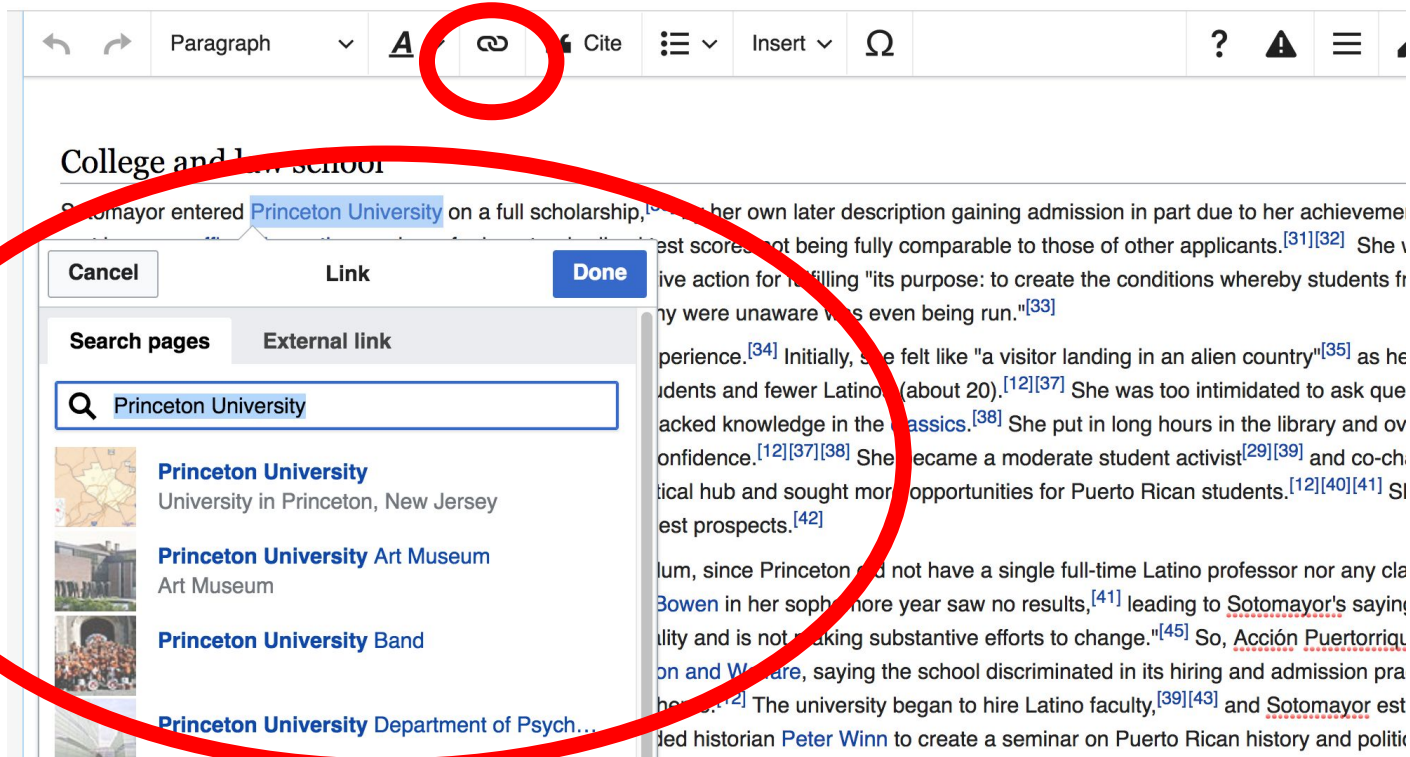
Paragraph Cite Insert Ω

College and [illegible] school

S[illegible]tomayor entered Princeton University on a full scholarship,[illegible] her own later description gaining admission in part due to her achieveme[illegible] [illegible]est scores not being fully comparable to those of other applicants.[31][32] She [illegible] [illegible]ive action for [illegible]filling "its purpose: to create the conditions whereby students fr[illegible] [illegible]y were unaware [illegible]s even being run."[33]

Cancel Link Done

Search pages External link

Princeton University

Princeton University
University in Princeton, New Jersey

Princeton University Art Museum
Art Museum

Princeton University Band

Princeton University Department of Psych…

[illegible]perience.[34] Initially, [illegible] felt like "a visitor landing in an alien country"[35] as he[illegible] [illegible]dents and fewer Latino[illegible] (about 20).[12][37] She was too intimidated to ask que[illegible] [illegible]acked knowledge in the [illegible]assics.[38] She put in long hours in the library and ov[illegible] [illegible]onfidence.[12][37][38] She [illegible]ecame a moderate student activist[29][39] and co-cha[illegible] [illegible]tical hub and sought mor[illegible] opportunities for Puerto Rican students.[12][40][41] S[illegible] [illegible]est prospects.[42]

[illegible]lum, since Princeton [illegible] not have a single full-time Latino professor nor any cla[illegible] Bowen in her soph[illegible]ore year saw no results,[41] leading to Sotomayor's saying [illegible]lity and is not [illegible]aking substantive efforts to change."[45] So, Acción Puertorriqu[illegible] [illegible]on and W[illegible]are, saying the school discriminated in its hiring and admission pra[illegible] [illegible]he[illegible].[12] The university began to hire Latino faculty,[39][43] and Sotomayor est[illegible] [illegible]ded historian Peter Winn to create a seminar on Puerto Rican history and politic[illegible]